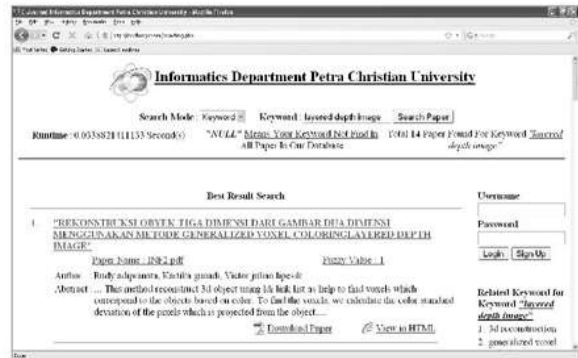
Informatics Department Petra Christian University - Mozilla Firefox
File Edit View History Bookmarks Tools Help
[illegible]
Most Visited Getting Started Latest Headlines

Informatics Department Petra Christian University

Search Mode: Keyword   Keyword : layered depth image   Search Paper

Runtime : 0.033882111133 Second(s)   "NULL" Means Your Keyword Not Find In All Papers In Our Database   Total 14 Paper Found For Keyword "layered depth image"

Best Result Search

1. "REKONSTRUKSI OBYEK TIGA DIMENSI DARI GAMBAR DUA DIMENSI MENGGUNAKAN METODE GENERALIZED VOXEL COLORINGLAYERED DEPTH IMAGE"

Paper Name : INF2.pdf   Fuzzy Value : 1

Author : Rudy adipranata, Kartika gunadi, Victor julian lipesik

Abstract : ... This method reconstruct 3d object using ldi link list as help to find voxels which correspond to the objects based on color. To find the voxels, we calculate the color standard deviation of the pixels which is projected from the object......

Download Paper   View in HTML

Username

Password

Login   SignUp

Related Keyword for Keyword "layered depth image"

1. 3d reconstruction
2. generalized voxel

Done